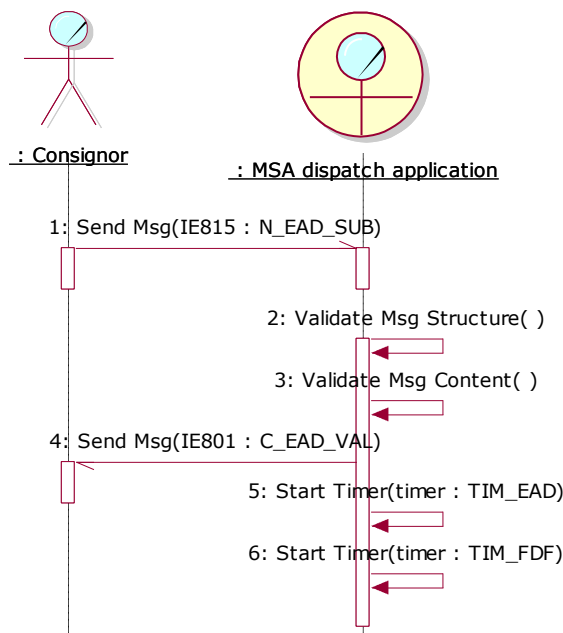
: Consignor

: MSA dispatch application

1: Send Msg(IE815 : N_EAD_SUB)

2: Validate Msg Structure( )

3: Validate Msg Content( )

4: Send Msg(IE801 : C_EAD_VAL)

5: Start Timer(timer : TIM_EAD)

6: Start Timer(timer : TIM_FDF)